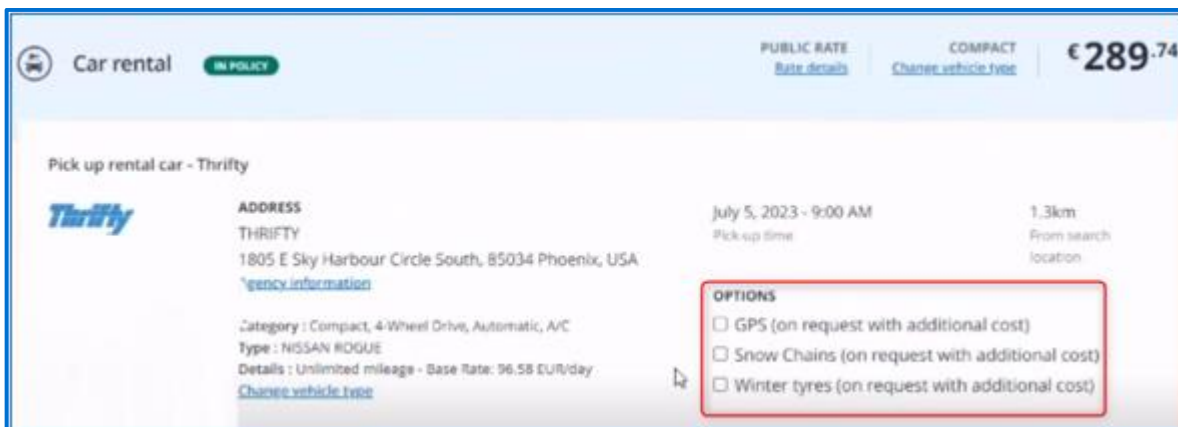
Car rental IN POLICY

PUBLIC RATE
Rate details

COMPACT
Change vehicle type

€289.74

Pick up rental car - Thrifty

Thrifty

ADDRESS
THRIFTY
1805 E Sky Harbour Circle South, 85034 Phoenix, USA
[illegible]gency information

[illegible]ategory : Compact, 4-Wheel Drive, Automatic, A/C
Type : NISSAN ROGUE
Details : Unlimited mileage - Base Rate: 96.58 EUR/day
Change vehicle type

July 5, 2023 - 9:00 AM
Pick-up time

1.3km
From search location

OPTIONS
☐ GPS (on request with additional cost)
☐ Snow Chains (on request with additional cost)
☐ Winter tyres (on request with additional cost)